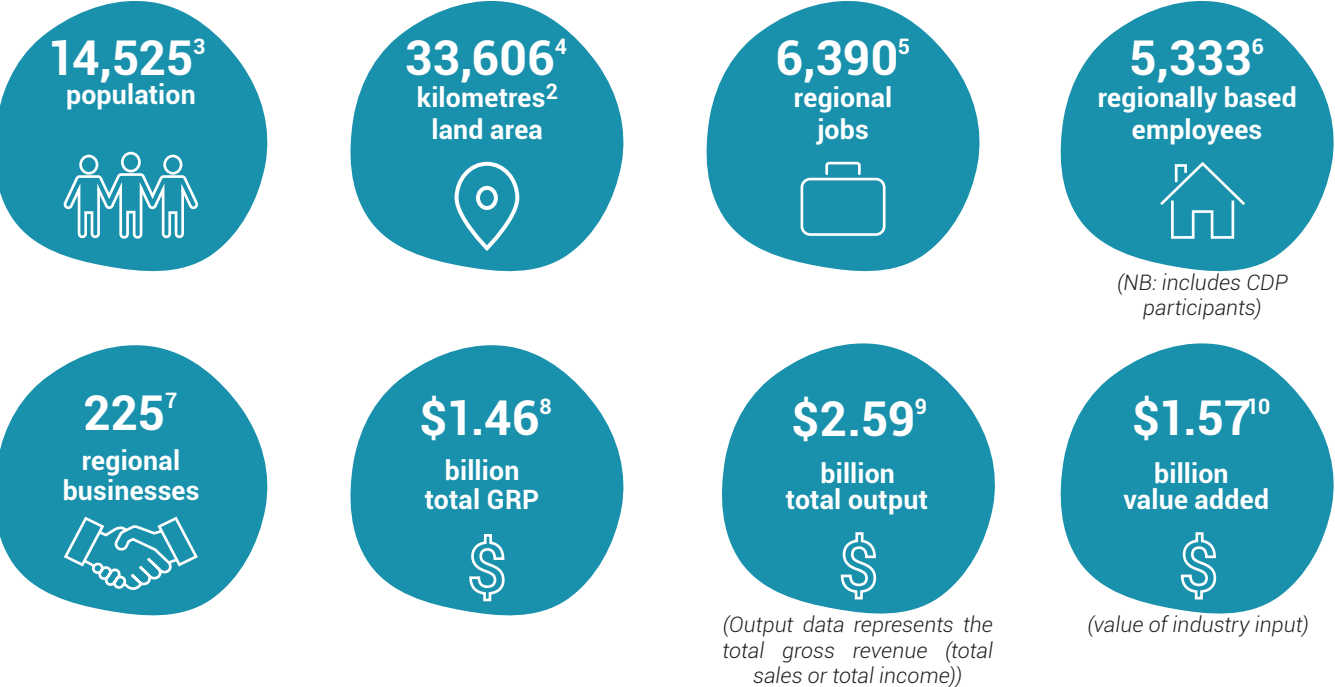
$14{,}525^3$
population

$33{,}606^4$
kilometres$^2$
land area

$6{,}390^5$
regional
jobs

$5{,}333^6$
regionally based
employees

(NB: includes CDP participants)

$225^7$
regional
businesses

$\$1.46^8$
billion
total GRP

$\$2.59^9$
billion
total output

(Output data represents the total gross revenue (total sales or total income))

$\$1.57^{10}$
billion
value added

(value of industry input)